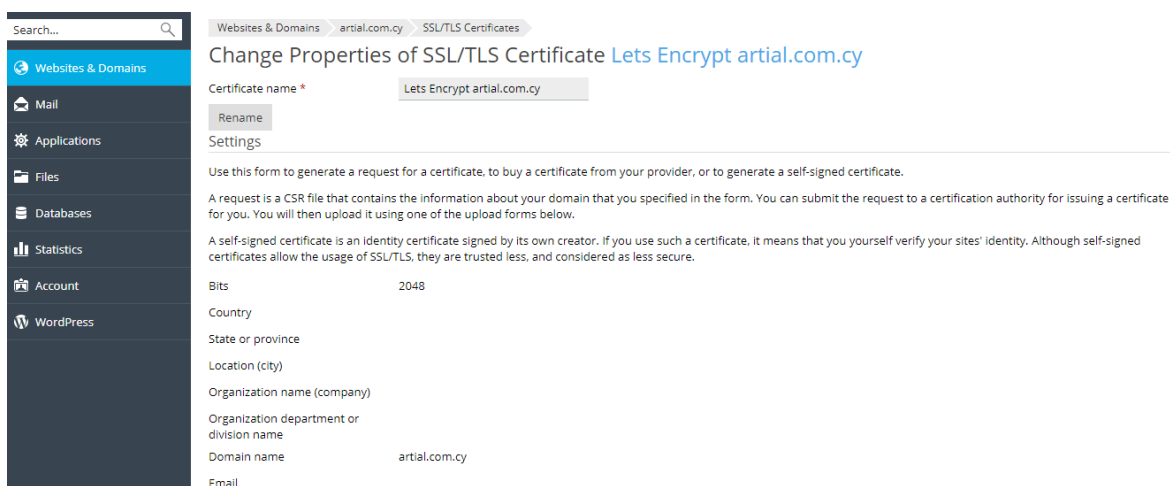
Search...

Websites & Domains

Mail

Applications

Files

Databases

Statistics

Account

WordPress

Websites & Domains › artial.com.cy › SSL/TLS Certificates

Change Properties of SSL/TLS Certificate Lets Encrypt artial.com.cy

Certificate name * Lets Encrypt artial.com.cy

Rename

Settings

Use this form to generate a request for a certificate, to buy a certificate from your provider, or to generate a self-signed certificate.

A request is a CSR file that contains the information about your domain that you specified in the form. You can submit the request to a certification authority for issuing a certificate for you. You will then upload it using one of the upload forms below.

A self-signed certificate is an identity certificate signed by its own creator. If you use such a certificate, it means that you yourself verify your sites' identity. Although self-signed certificates allow the usage of SSL/TLS, they are trusted less, and considered as less secure.

Bits 2048

Country

State or province

Location (city)

Organization name (company)

Organization department or division name

Domain name artial.com.cy

Email